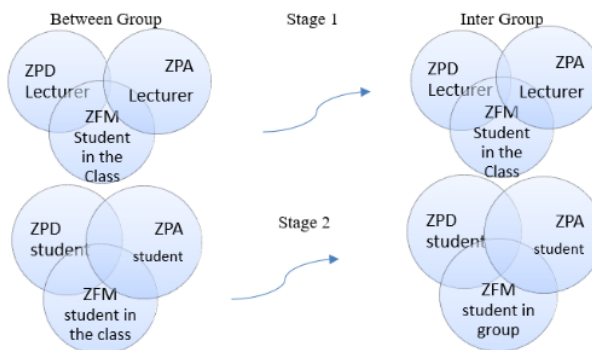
Between Group

ZPD Lecturer

ZPA Lecturer

ZFM Student in the Class

Stage 1

Inter Group

ZPD Lecturer

ZPA Lecturer

ZFM Student in the Class

ZPD student

ZPA student

ZFM student in the class

Stage 2

ZPD student

ZPA student

ZFM student in group